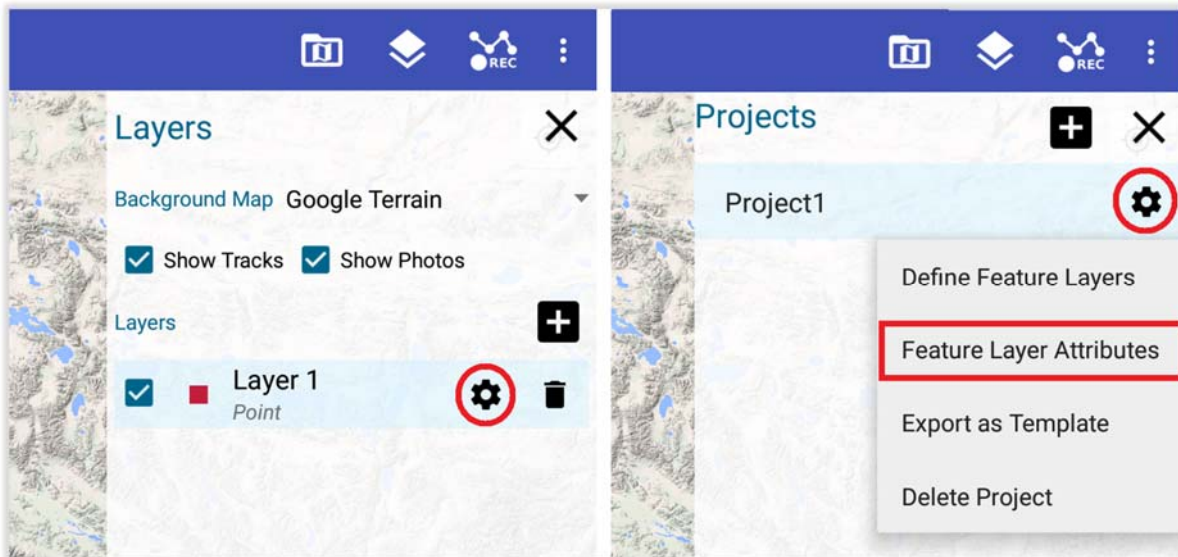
REC

Layers

Background Map Google Terrain

Show Tracks Show Photos

Layers

Layer 1
Point

REC

Projects

Project1

Define Feature Layers

Feature Layer Attributes

Export as Template

Delete Project